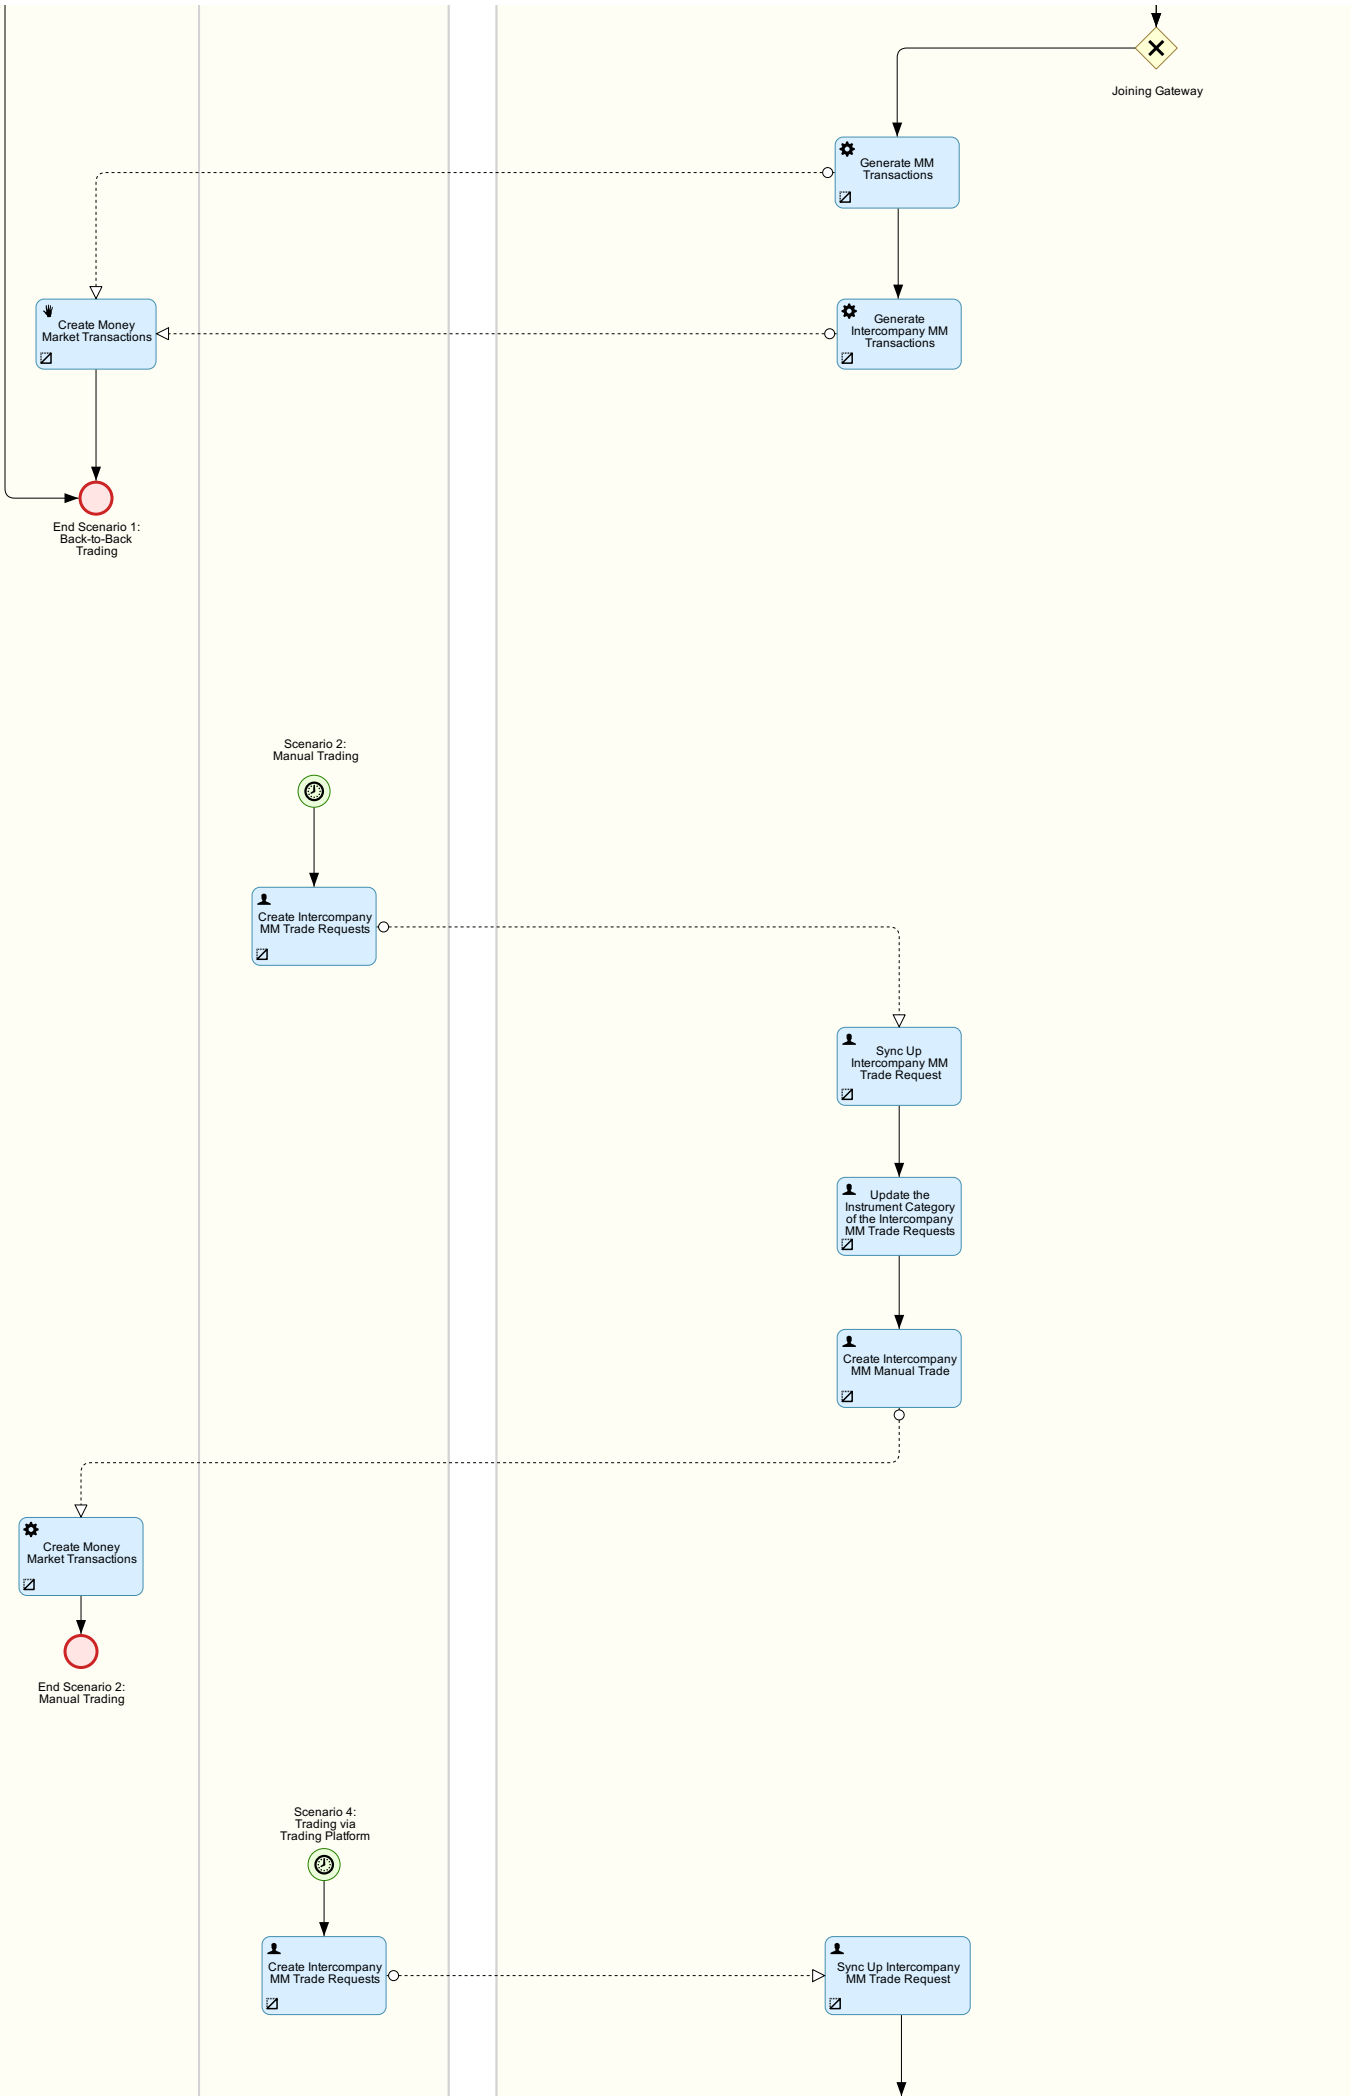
Joining Gateway

Generate MM Transactions

Create Money Market Transactions

Generate Intercompany MM Transactions

End Scenario 1: Back-to-Back Trading

Scenario 2: Manual Trading

Create Intercompany MM Trade Requests

Sync Up Intercompany MM Trade Request

Update the Instrument Category of the Intercompany MM Trade Requests

Create Intercompany MM Manual Trade

Create Money Market Transactions

End Scenario 2: Manual Trading

Scenario 4: Trading via Trading Platform

Create Intercompany MM Trade Requests

Sync Up Intercompany MM Trade Request